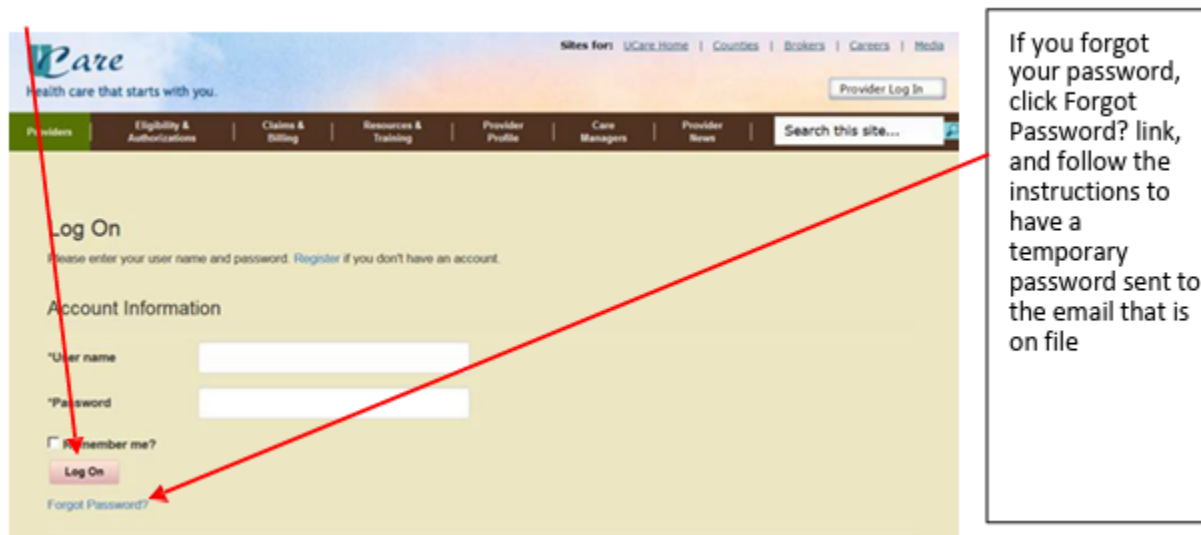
UCare
Health care that starts with you.

Sites for: UCare Home | Counties | Brokers | Careers | Media

Provider Log In

Providers | Eligibility & Authorizations | Claims & Billing | Resources & Training | Provider Profile | Care Managers | Provider News | Search this site...

Log On

Please enter your user name and password. Register if you don't have an account.

Account Information

*User name

*Password

Remember me?

Log On

Forgot Password?

If you forgot your password, click Forgot Password? link, and follow the instructions to have a temporary password sent to the email that is on file